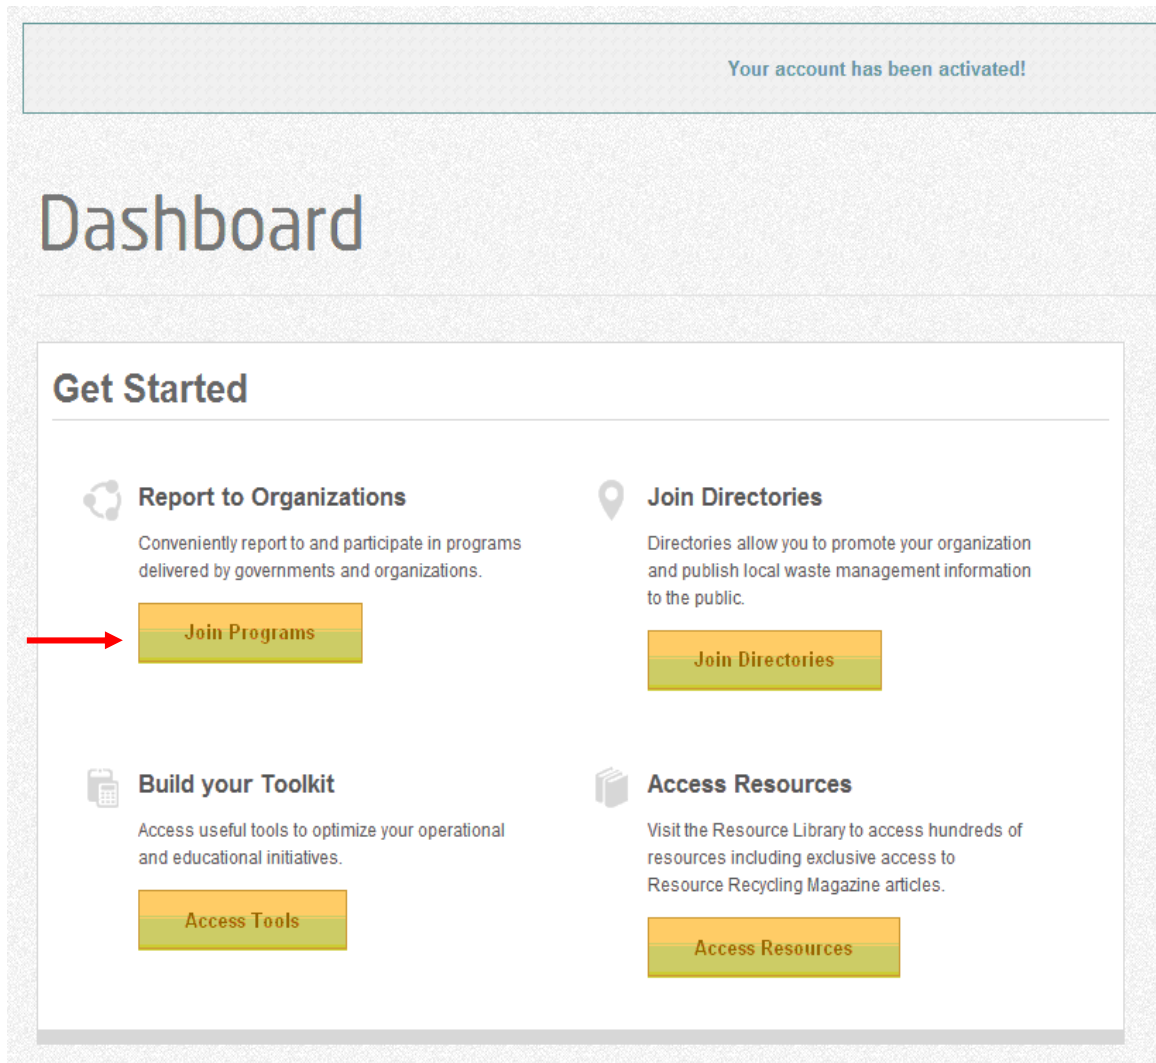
Your account has been activated!

Dashboard

Get Started

Report to Organizations

Conveniently report to and participate in programs delivered by governments and organizations.

Join Programs

Join Directories

Directories allow you to promote your organization and publish local waste management information to the public.

Join Directories

Build your Toolkit

Access useful tools to optimize your operational and educational initiatives.

Access Tools

Access Resources

Visit the Resource Library to access hundreds of resources including exclusive access to Resource Recycling Magazine articles.

Access Resources